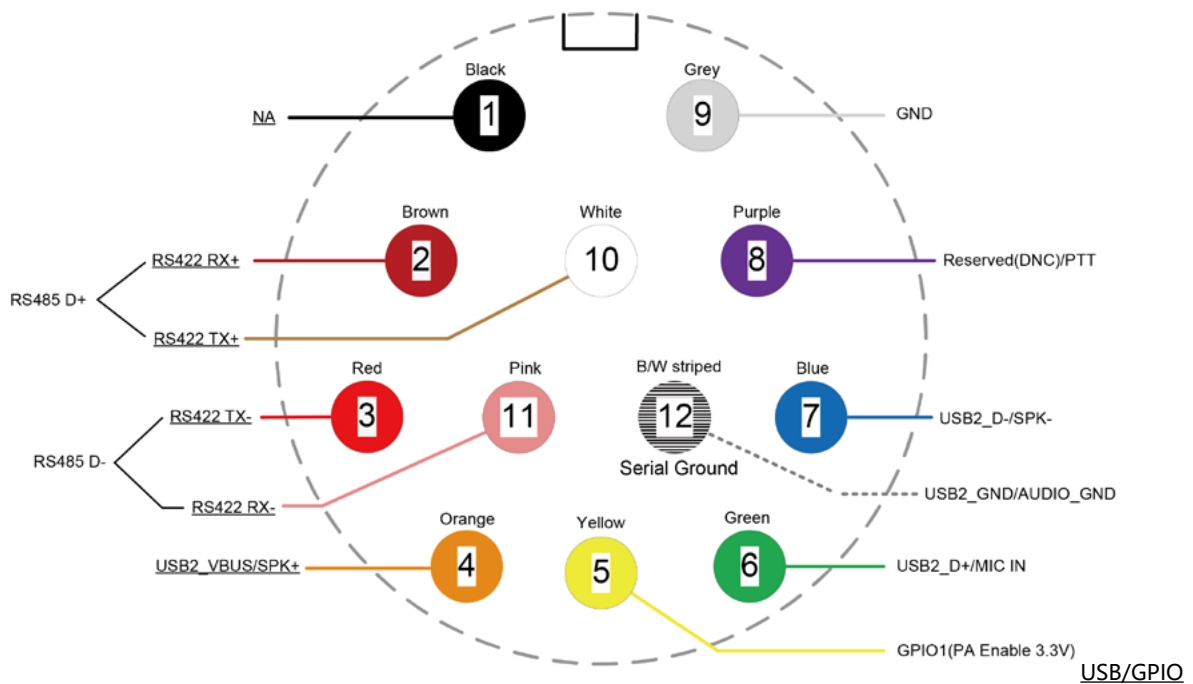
Black
1
NA

Grey
9
GND

Brown
2
RS422 RX+
RS485 D+
RS422 TX+

White
10

Purple
8
Reserved(DNC)/PTT

Red
3
RS422 TX-
RS485 D-
RS422 RX-

Pink
11

B/W striped
12
Serial Ground
USB2_GND/AUDIO_GND

Blue
7
USB2_D-/SPK-

Orange
4
USB2_VBUS/SPK+

Yellow
5
GPIO1(PA Enable 3.3V)

Green
6
USB2_D+/MIC IN

USB/GPIO